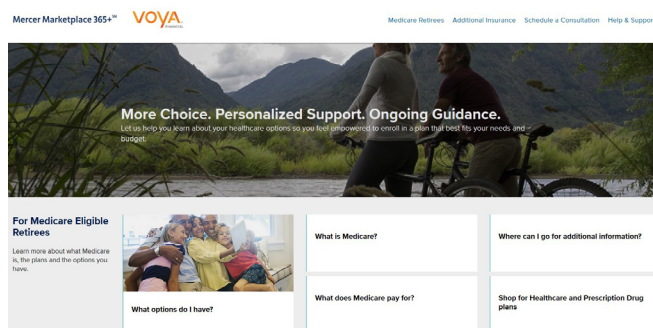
Mercer Marketplace 365+℠ VOYA FINANCIAL

Medicare Retirees Additional Insurance Schedule a Consultation Help & Suppor

More Choice. Personalized Support. Ongoing Guidance.

Let us help you learn about your healthcare options so you feel empowered to enroll in a plan that best fits your needs and budget.

For Medicare Eligible Retirees

Learn more about what Medicare is, the plans and the options you have.

What options do I have?

What is Medicare?

What does Medicare pay for?

Where can I go for additional information?

Shop for Healthcare and Prescription Drug plans